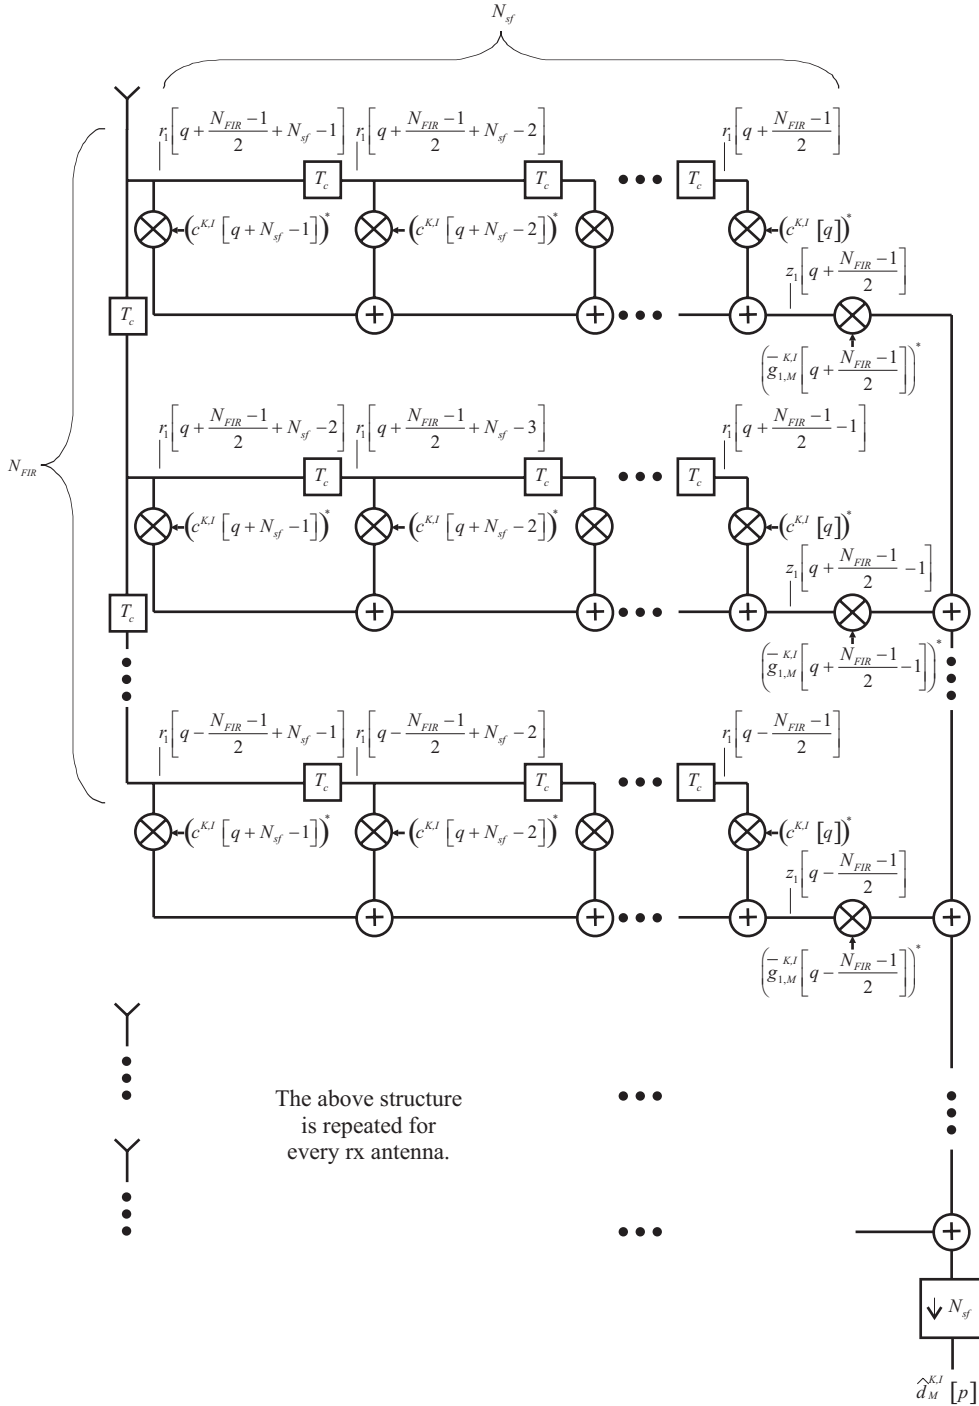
$N_{sf}$

$N_{FIR}$

$r_1\left[q+\frac{N_{FIR}-1}{2}+N_{sf}-1\right]$ $r_1\left[q+\frac{N_{FIR}-1}{2}+N_{sf}-2\right]$ $r_1\left[q+\frac{N_{FIR}-1}{2}\right]$

$T_c$ $T_c$ $T_c$

$\left(c^{K,I}\left[q+N_{sf}-1\right]\right)^*$ $\left(c^{K,I}\left[q+N_{sf}-2\right]\right)^*$ $\left(c^{K,I}\left[q\right]\right)^*$

$z_1\left[q+\frac{N_{FIR}-1}{2}\right]$

$T_c$

$\left(\overline{g}_{1,M}^{K,I}\left[q+\frac{N_{FIR}-1}{2}\right]\right)^*$

$r_1\left[q+\frac{N_{FIR}-1}{2}+N_{sf}-2\right]$ $r_1\left[q+\frac{N_{FIR}-1}{2}+N_{sf}-3\right]$ $r_1\left[q+\frac{N_{FIR}-1}{2}-1\right]$

$T_c$ $T_c$ $T_c$

$\left(c^{K,I}\left[q+N_{sf}-1\right]\right)^*$ $\left(c^{K,I}\left[q+N_{sf}-2\right]\right)^*$ $\left(c^{K,I}\left[q\right]\right)^*$

$z_1\left[q+\frac{N_{FIR}-1}{2}-1\right]$

$T_c$

$\left(\overline{g}_{1,M}^{K,I}\left[q+\frac{N_{FIR}-1}{2}-1\right]\right)^*$

$r_1\left[q-\frac{N_{FIR}-1}{2}+N_{sf}-1\right]$ $r_1\left[q-\frac{N_{FIR}-1}{2}+N_{sf}-2\right]$ $r_1\left[q-\frac{N_{FIR}-1}{2}\right]$

$T_c$ $T_c$ $T_c$

$\left(c^{K,I}\left[q+N_{sf}-1\right]\right)^*$ $\left(c^{K,I}\left[q+N_{sf}-2\right]\right)^*$ $\left(c^{K,I}\left[q\right]\right)^*$

$z_1\left[q-\frac{N_{FIR}-1}{2}\right]$

$\left(\overline{g}_{1,M}^{K,I}\left[q-\frac{N_{FIR}-1}{2}\right]\right)^*$

The above structure is repeated for every rx antenna.

$N_{sf}$

$\hat{d}_M^{K,I}\left[p\right]$